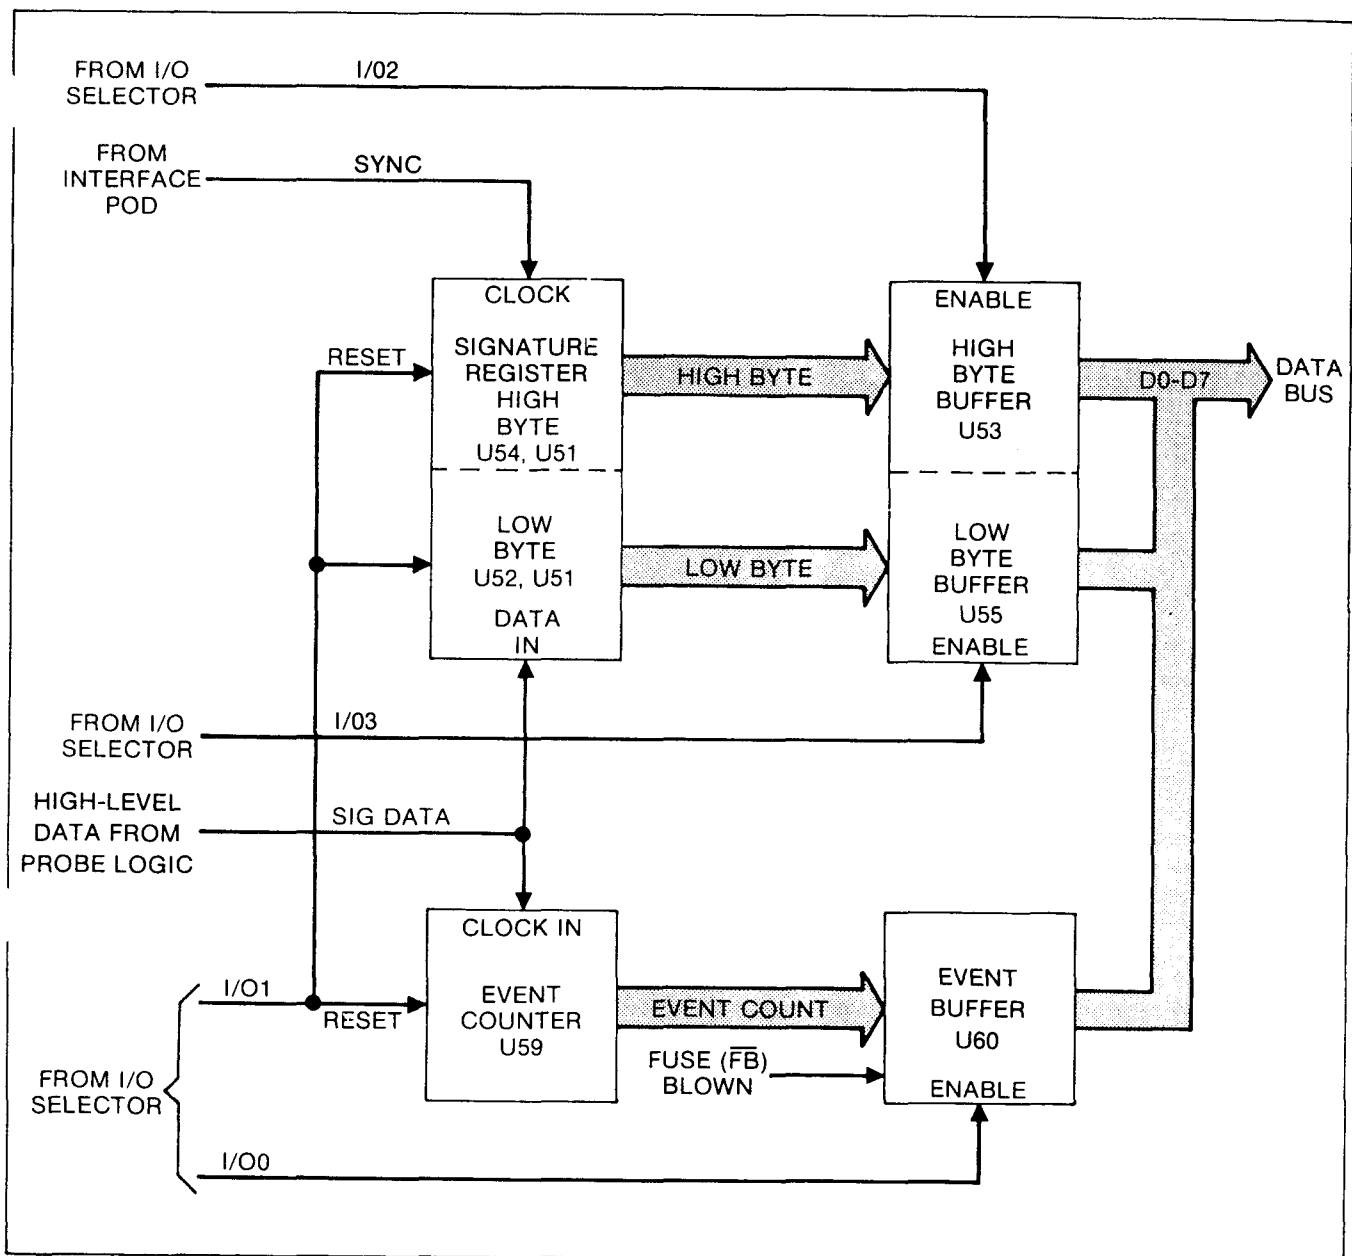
FROM I/O SELECTOR

I/02

FROM INTERFACE POD

SYNC

CLOCK

SIGNATURE REGISTER HIGH BYTE U54, U51

RESET

HIGH BYTE

ENABLE

HIGH BYTE BUFFER U53

D0-D7

DATA BUS

LOW BYTE U52, U51

DATA IN

LOW BYTE

LOW BYTE BUFFER U55

ENABLE

FROM I/O SELECTOR

I/03

HIGH-LEVEL DATA FROM PROBE LOGIC

SIG DATA

CLOCK IN

EVENT COUNTER U59

I/O1

RESET

EVENT COUNT

EVENT BUFFER U60

FUSE ($\overline{FB}$) BLOWN

ENABLE

FROM I/O SELECTOR

I/O0